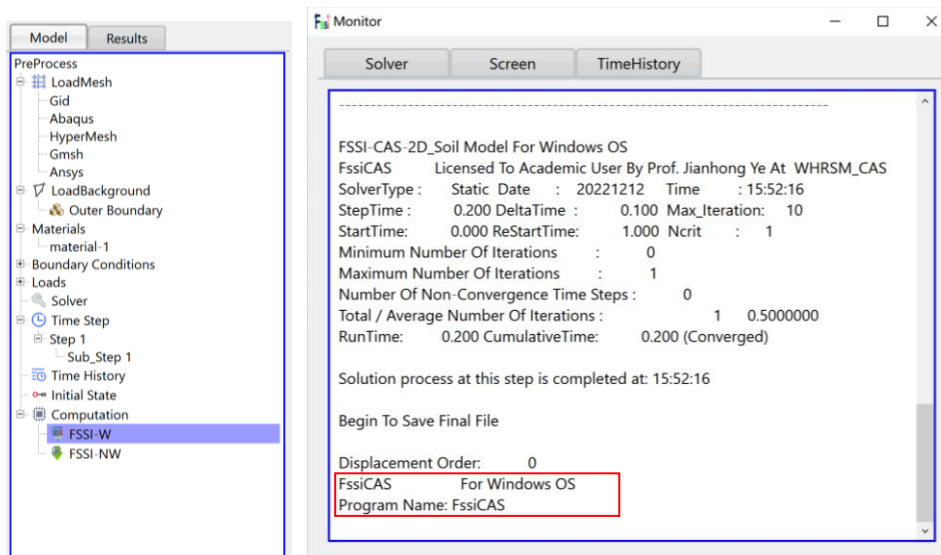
Model Results

PreProcess
LoadMesh
Gid
Abaqus
HyperMesh
Gmsh
Ansys
LoadBackground
Outer Boundary
Materials
material-1
Boundary Conditions
Loads
Solver
Time Step
Step 1
Sub_Step 1
Time History
Initial State
Computation
FSSI-W
FSSI-NW

Monitor

Solver Screen TimeHistory

---------------------------------------------------------------------

FSSI-CAS-2D_Soil Model For Windows OS
FssiCAS Licensed To Academic User By Prof. Jianhong Ye At WHRSM_CAS
SolverType : Static Date : 20221212 Time : 15:52:16
StepTime : 0.200 DeltaTime : 0.100 Max_Iteration: 10
StartTime: 0.000 ReStartTime: 1.000 Ncrit : 1
Minimum Number Of Iterations : 0
Maximum Number Of Iterations : 1
Number Of Non-Convergence Time Steps : 0
Total / Average Number Of Iterations : 1 0.5000000
RunTime: 0.200 CumulativeTime: 0.200 (Converged)

Solution process at this step is completed at: 15:52:16

Begin To Save Final File

Displacement Order: 0
FssiCAS For Windows OS
Program Name: FssiCAS